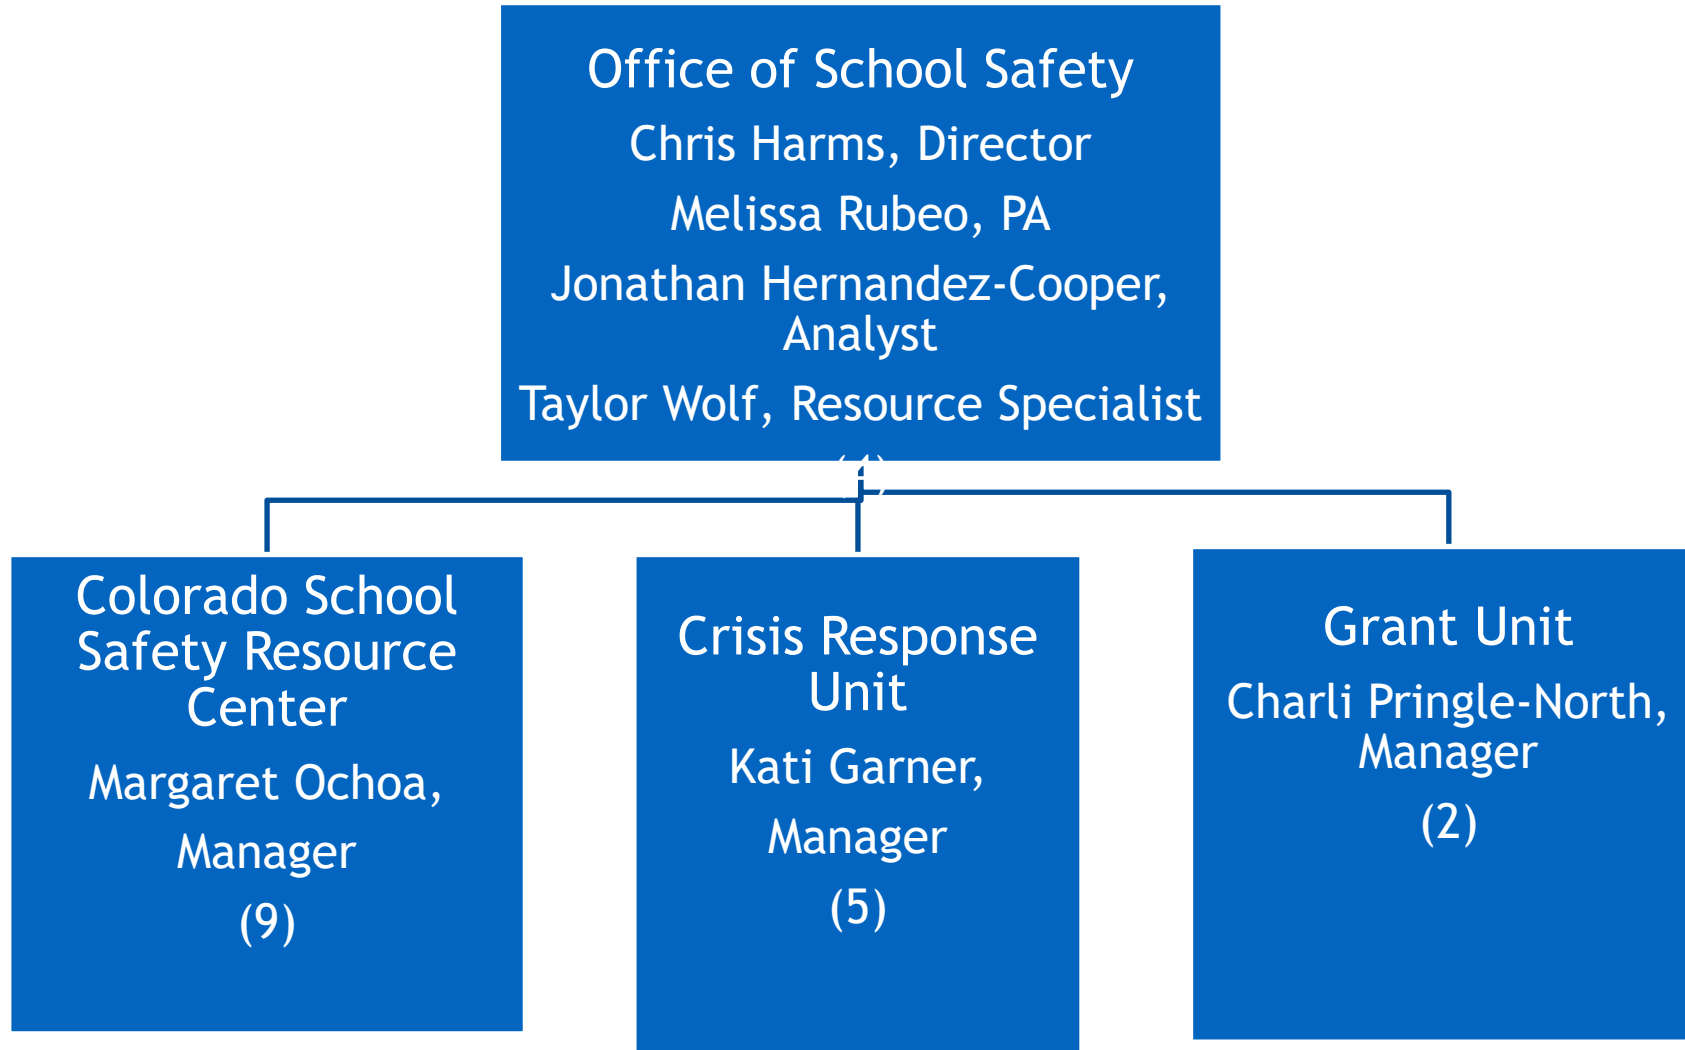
Office of School Safety
Chris Harms, Director
Melissa Rubeo, PA
Jonathan Hernandez-Cooper, Analyst
Taylor Wolf, Resource Specialist
(4)

Colorado School Safety Resource Center
Margaret Ochoa, Manager
(9)

Crisis Response Unit
Kati Garner, Manager
(5)

Grant Unit
Charli Pringle-North, Manager
(2)